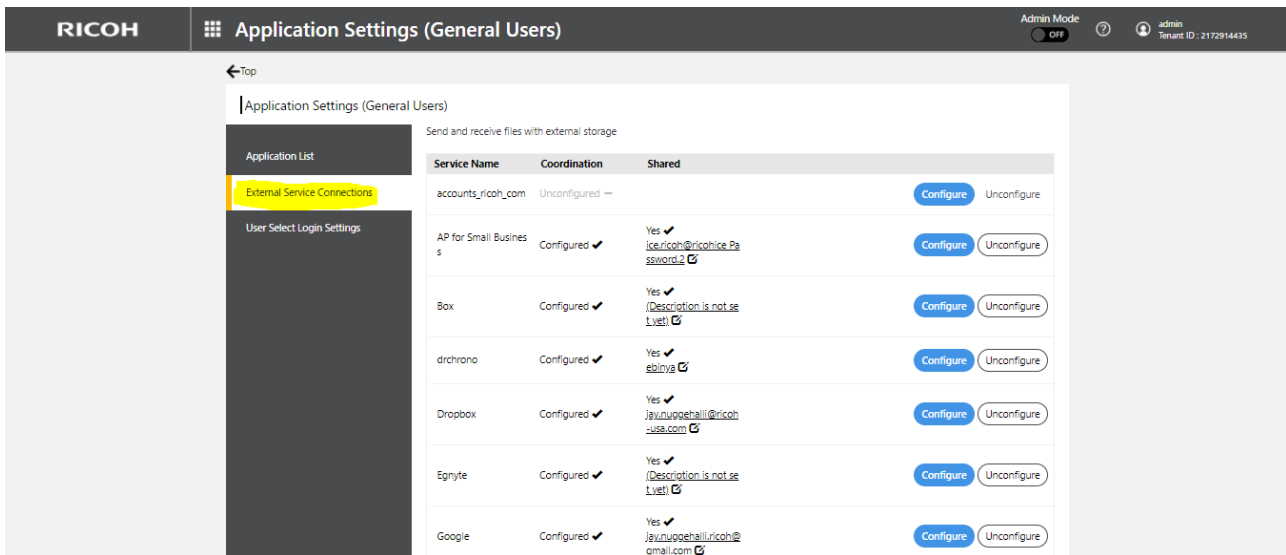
RICOH Application Settings (General Users)

Admin Mode OFF

admin
Tenant ID : 2172914435

Top

Application Settings (General Users)

Application List

External Service Connections

User Select Login Settings

Send and receive files with external storage

| Service Name | Coordination | Shared | | |
|---|---|---|---|---|
| accounts_ricoh_com | Unconfigured — | | Configure | Unconfigure |
| AP for Small Business | Configured ✔ | Yes ✔ ice.ricoh@ricohice Password.2 | Configure | Unconfigure |
| Box | Configured ✔ | Yes ✔ (Description is not set yet) | Configure | Unconfigure |
| drchrono | Configured ✔ | Yes ✔ ebinya | Configure | Unconfigure |
| Dropbox | Configured ✔ | Yes ✔ jay.nuggehalli@ricoh-usa.com | Configure | Unconfigure |
| Egnyte | Configured ✔ | Yes ✔ (Description is not set yet) | Configure | Unconfigure |
| Google | Configured ✔ | Yes ✔ jay.nuggehalli.ricoh@gmail.com | Configure | Unconfigure |